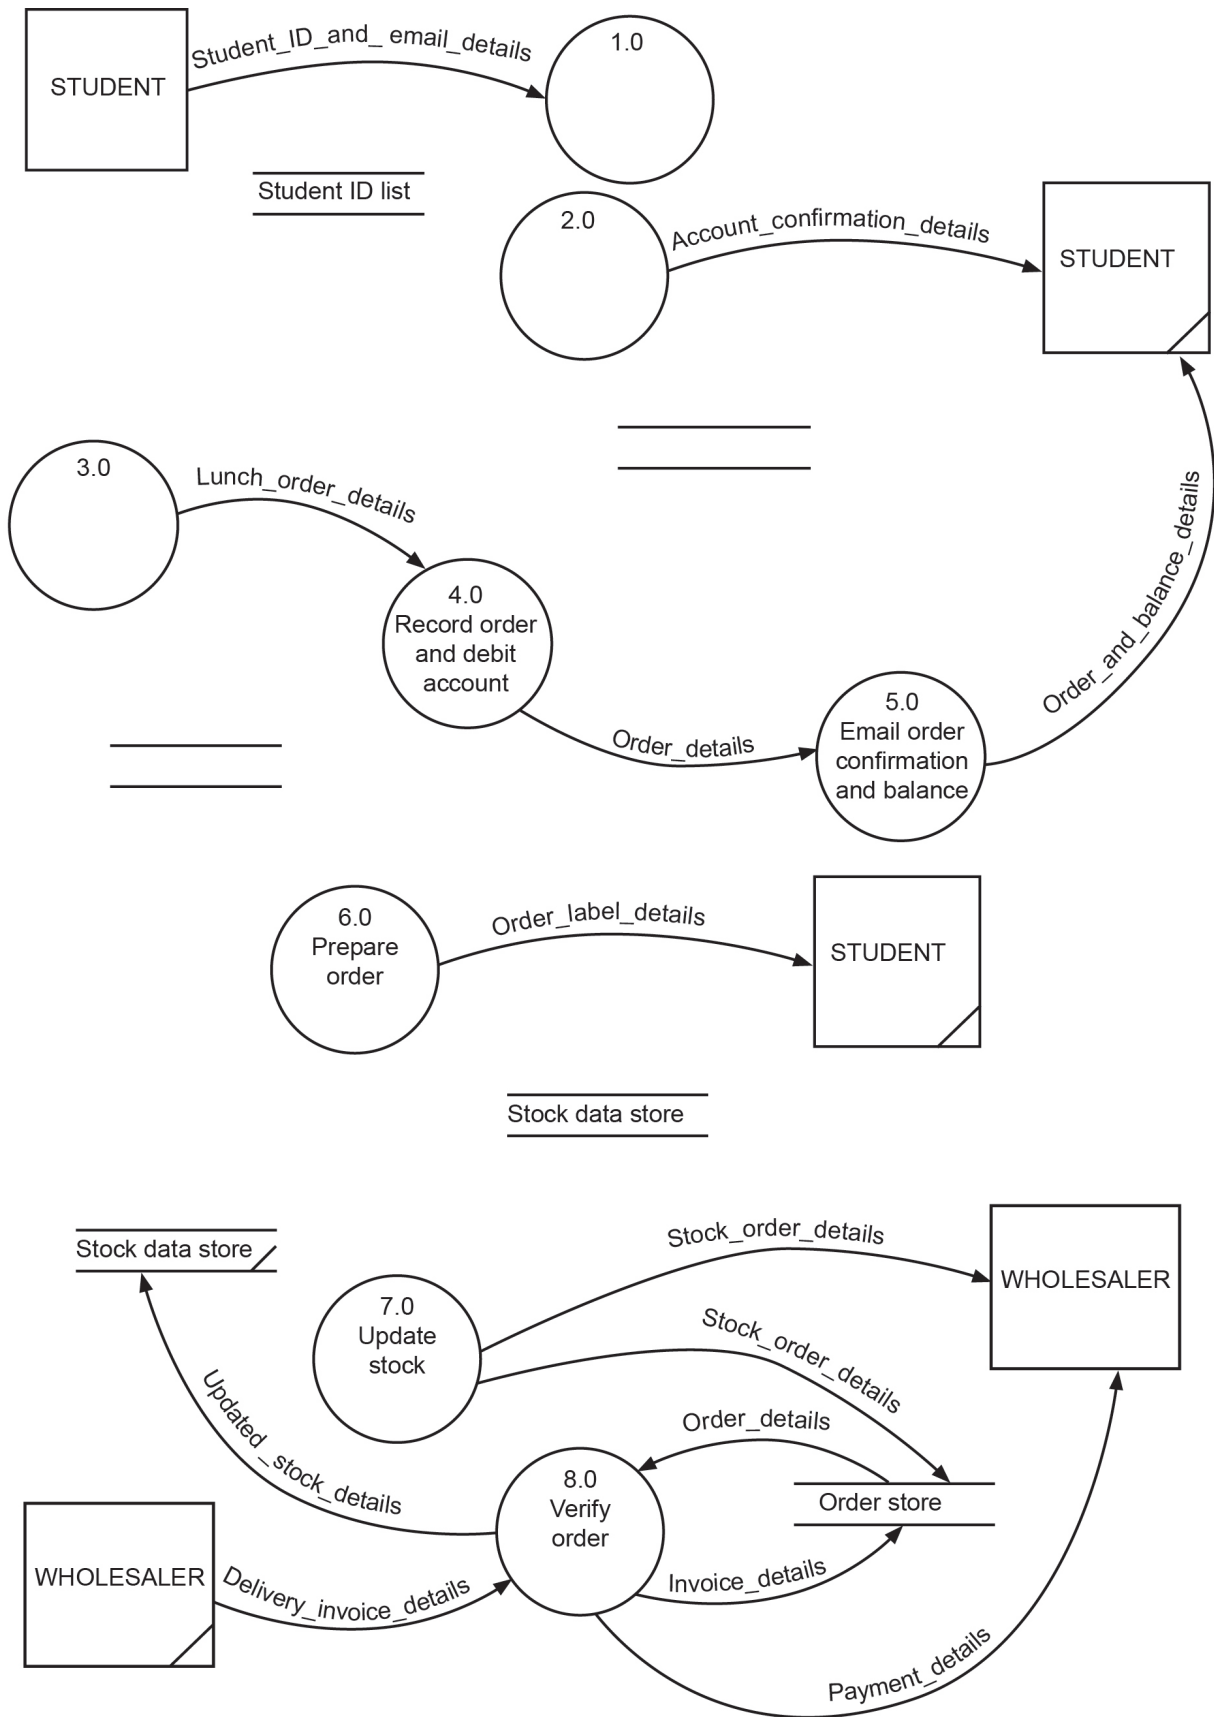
STUDENT

Student_ID_and_ email_details

1.0

Student ID list

2.0

Account_confirmation_details

STUDENT

3.0

Lunch_order_details

4.0
Record order and debit account

Order_details

5.0
Email order confirmation and balance

Order_and_balance_details

6.0
Prepare order

Order_label_details

STUDENT

Stock data store

Stock data store

Stock_order_details

WHOLESALER

7.0
Update stock

Stock_order_details

Updated _stock_details

Order_details

8.0
Verify order

Order store

WHOLESALER

Delivery_invoice_details

Invoice_details

Payment_details